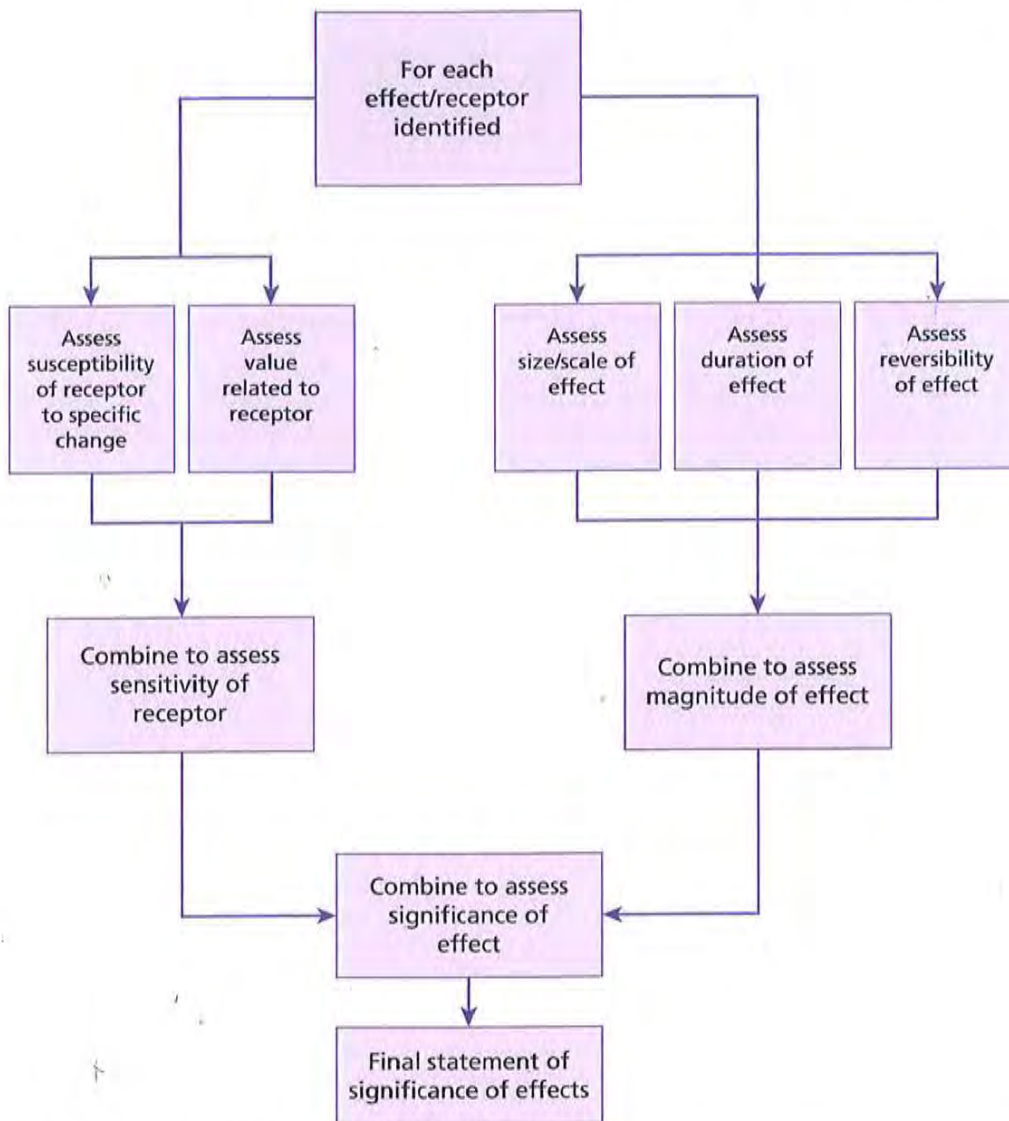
For each effect/receptor identified

Assess susceptibility of receptor to specific change

Assess value related to receptor

Assess size/scale of effect

Assess duration of effect

Assess reversibility of effect

Combine to assess sensitivity of receptor

Combine to assess magnitude of effect

Combine to assess significance of effect

Final statement of significance of effects